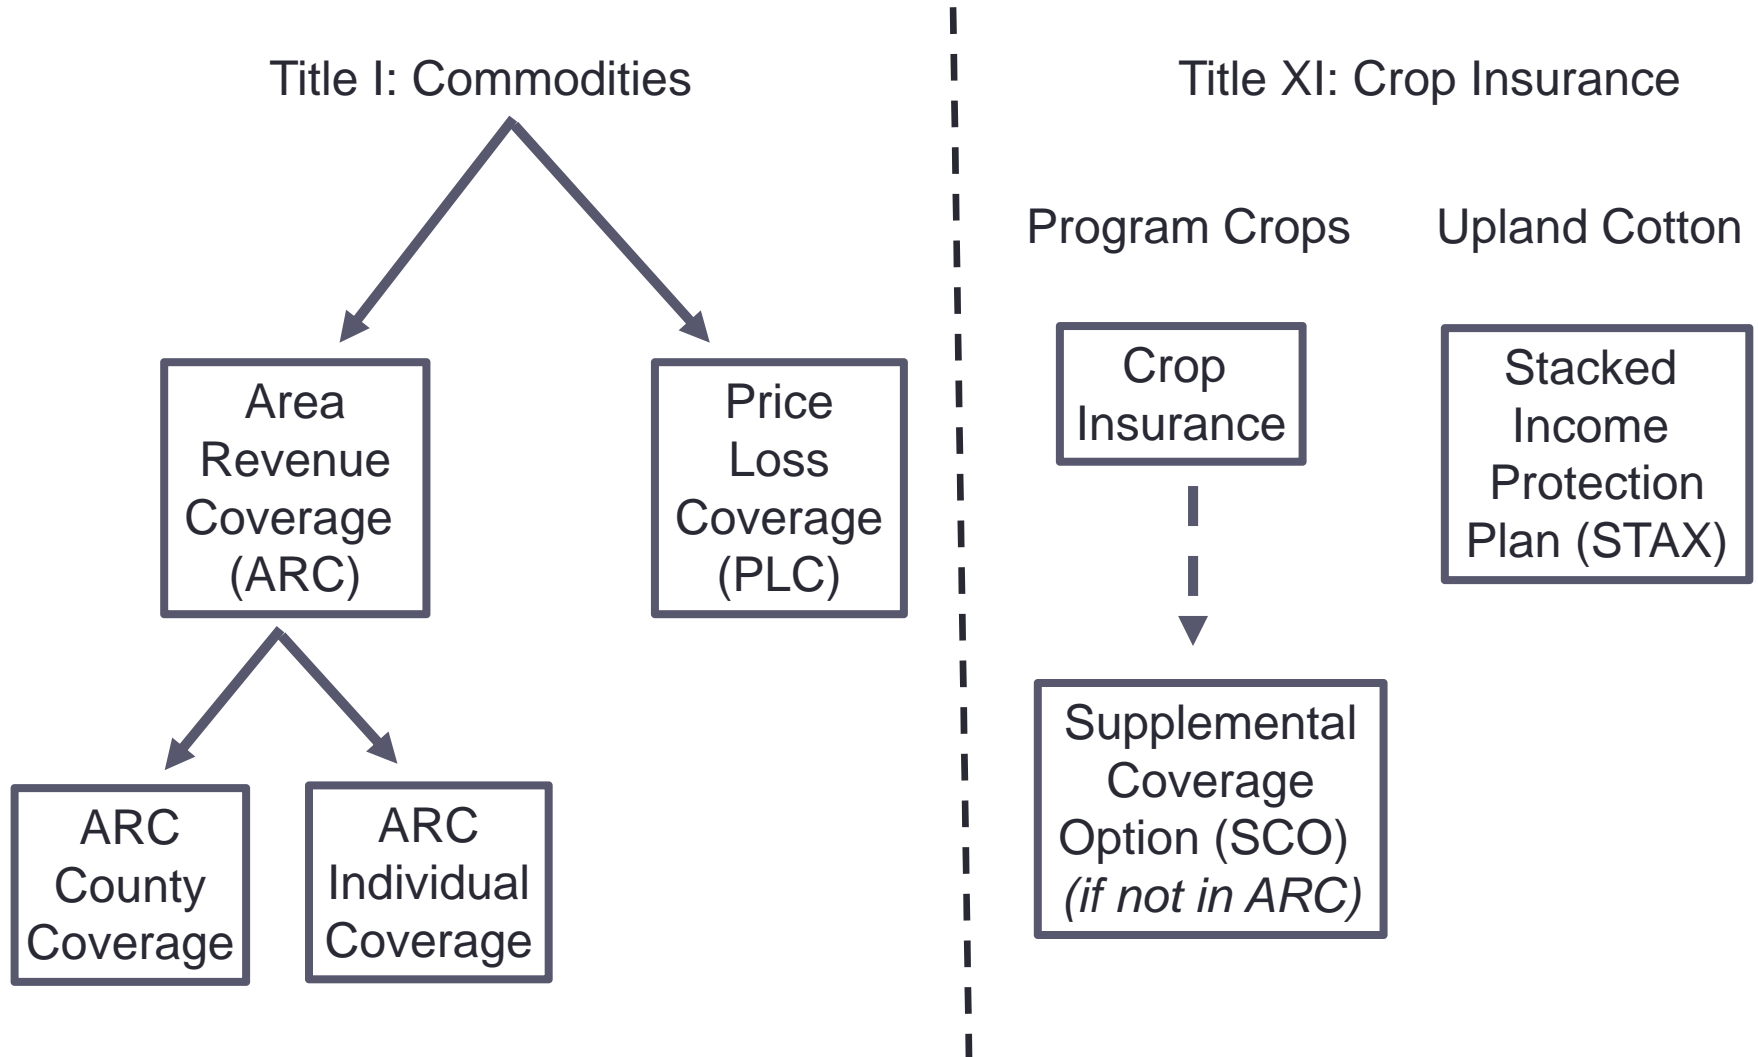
Title I: Commodities

Area Revenue Coverage (ARC)

Price Loss Coverage (PLC)

ARC County Coverage

ARC Individual Coverage

Title XI: Crop Insurance

Program Crops

Upland Cotton

Crop Insurance

Stacked Income Protection Plan (STAX)

Supplemental Coverage Option (SCO) *(if not in ARC)*